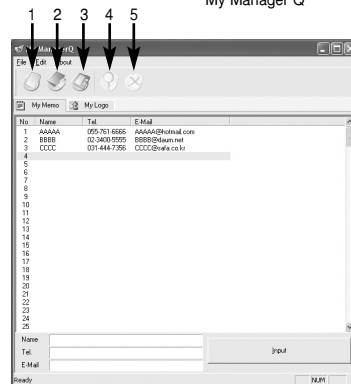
My Manager Q

1 2 3 4 5

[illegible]anager Q

File Edit About

My Memo My Logo

| No | Name | Tel. | E-Mail |
|---|---|---|---|
| 1 | AAAAA | 055-761-6666 | AAAAA@hotmail.com |
| 2 | BBBB | 02-3400-5555 | BBBB@daum.net |
| 3 | CCCC | 031-444-7356 | CCCC@sela.co.kr |
| 4 | | | |
| 5 | | | |
| 6 | | | |
| 7 | | | |
| 8 | | | |
| 9 | | | |
| 10 | | | |
| 11 | | | |
| 12 | | | |
| 13 | | | |
| 14 | | | |
| 15 | | | |
| 16 | | | |
| 17 | | | |
| 18 | | | |
| 19 | | | |
| 20 | | | |
| 21 | | | |
| 22 | | | |
| 23 | | | |
| 24 | | | |
| 25 | | | |

Name
Tel.
E-Mail

Input

Ready NUM